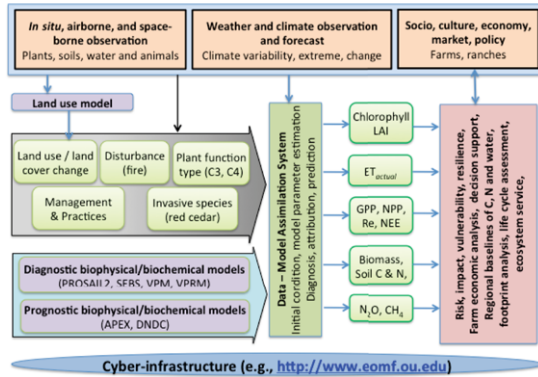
*In situ*, airborne, and space-borne observation
Plants, soils, water and animals

Weather and climate observation and forecast
Climate variability, extreme, change

Socio, culture, economy, market, policy
Farms, ranches

Land use model

Land use / land cover change

Disturbance (fire)

Plant function type (C3, C4)

Management & Practices

Invasive species (red cedar)

Diagnostic biophysical/biochemical models
(PROSAIL2, SEBS, VPM, VPRM)

Prognostic biophysical/biochemical models
(APEX, DNDC)

Data – Model Assimilation System
Initial condition, model parameter estimation
Diagnosis, attribution, prediction

Chlorophyll
LAI

$ET_{actual}$

GPP, NPP, Re, NEE

Biomass, Soil C & N,

$N_2O$, $CH_4$

Risk, impact, vulnerability, resilience,
Farm economic analysis, decision support,
Regional baselines of C, N and water,
footprint analysis, life cycle assessment,
ecosystem service,

Cyber-infrastructure (e.g., http://www.eomf.ou.edu)